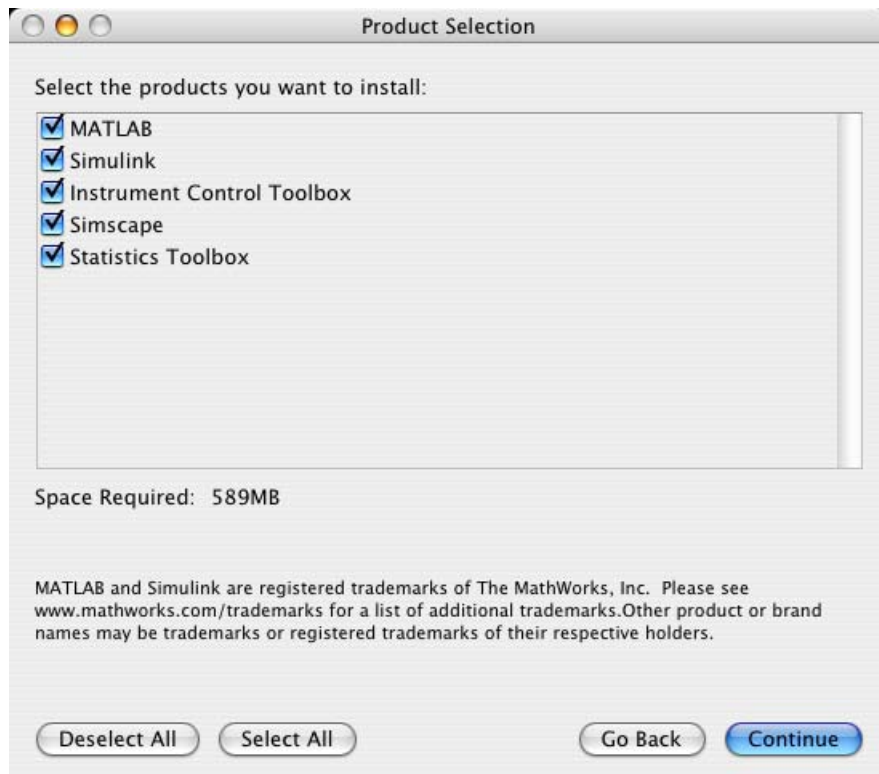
Product Selection

Select the products you want to install:

MATLAB
Simulink
Instrument Control Toolbox
Simscape
Statistics Toolbox

Space Required: 589MB

MATLAB and Simulink are registered trademarks of The MathWorks, Inc. Please see www.mathworks.com/trademarks for a list of additional trademarks.Other product or brand names may be trademarks or registered trademarks of their respective holders.

Deselect All
Select All
Go Back
Continue